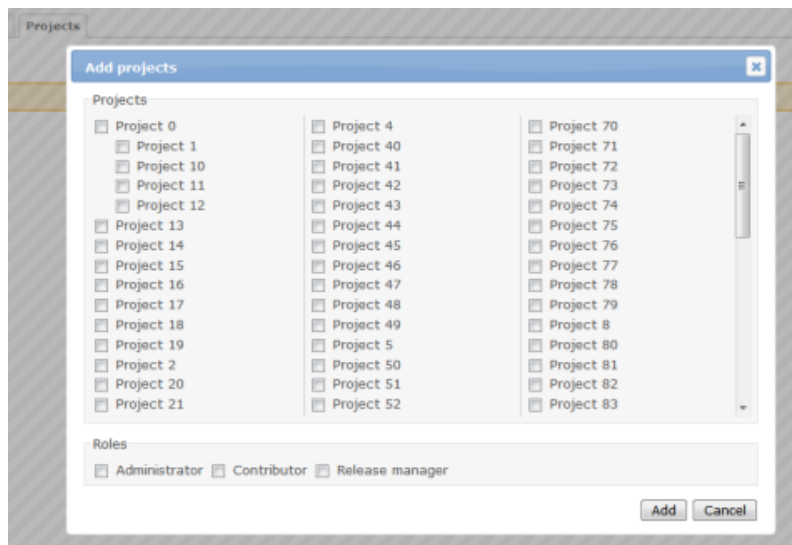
Projects

Add projects

Projects

Project 0
Project 1
Project 10
Project 11
Project 12
Project 13
Project 14
Project 15
Project 16
Project 17
Project 18
Project 19
Project 2
Project 20
Project 21

Project 4
Project 40
Project 41
Project 42
Project 43
Project 44
Project 45
Project 46
Project 47
Project 48
Project 49
Project 5
Project 50
Project 51
Project 52

Project 70
Project 71
Project 72
Project 73
Project 74
Project 75
Project 76
Project 77
Project 78
Project 79
Project 8
Project 80
Project 81
Project 82
Project 83

Roles

Administrator Contributor Release manager

Add Cancel